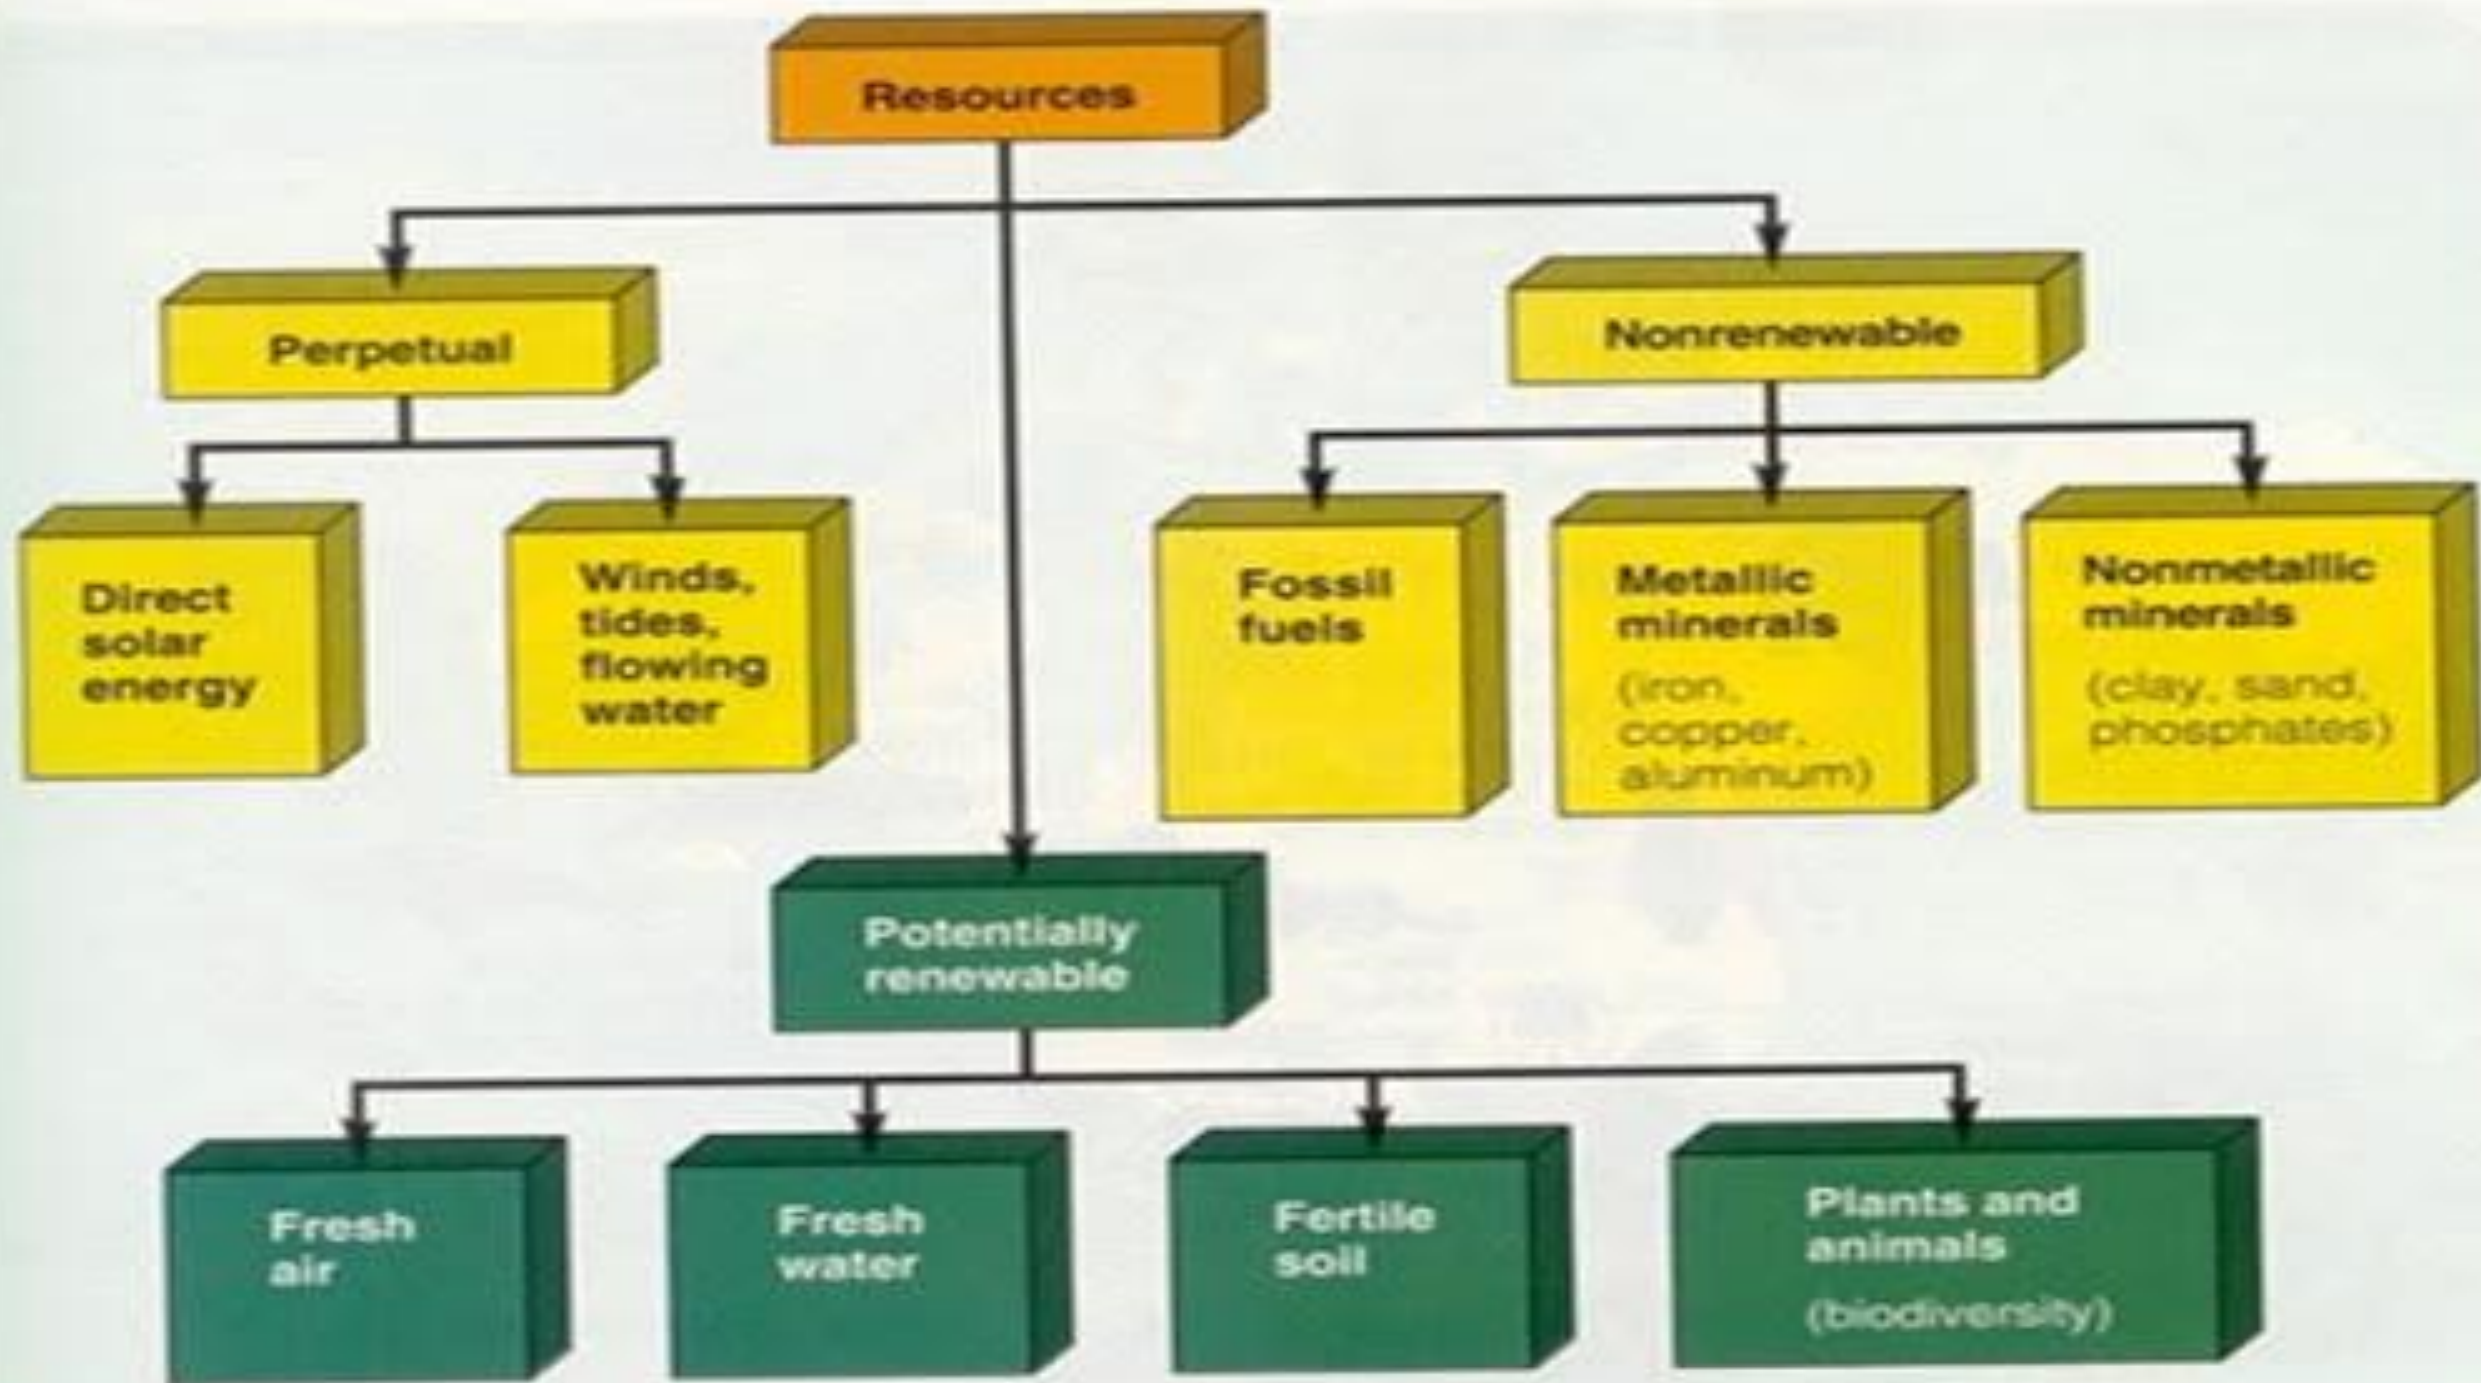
Resources

Perpetual

Nonrenewable

Direct solar energy

Winds, tides, flowing water

Fossil fuels

Metallic minerals
(iron, copper, aluminum)

Nonmetallic minerals
(clay, sand, phosphates)

Potentially renewable

Fresh air

Fresh water

Fertile soil

Plants and animals
(biodiversity)